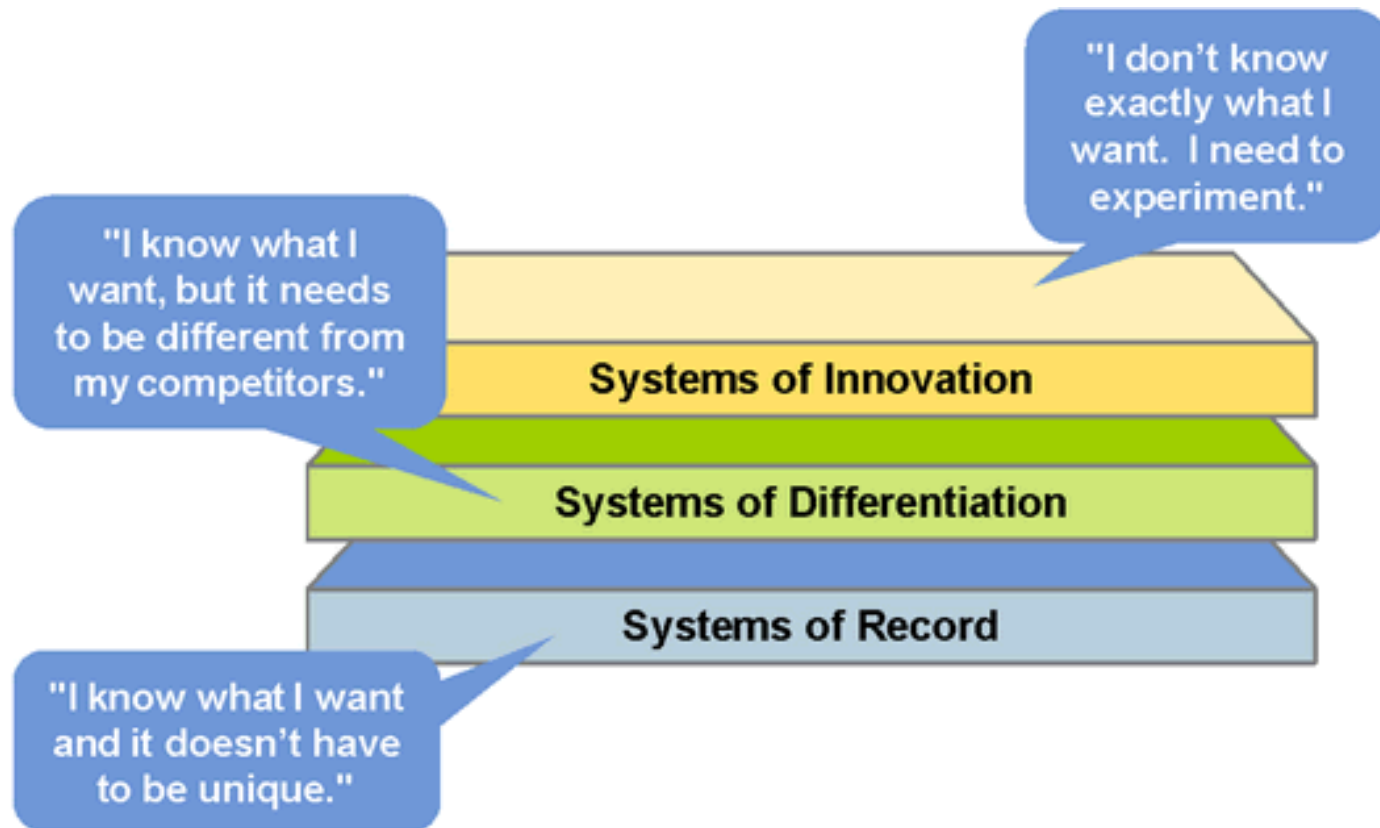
"I don't know exactly what I want. I need to experiment."

"I know what I want, but it needs to be different from my competitors."

Systems of Innovation

Systems of Differentiation

Systems of Record

"I know what I want and it doesn't have to be unique."